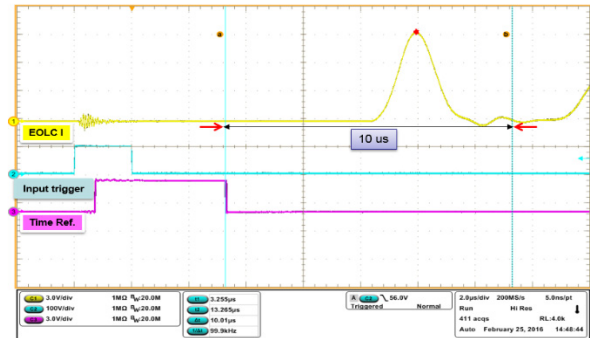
a
b
1
EOLC I
10 us
2
Input trigger
3
Time Ref.

C1 3.0V/div 1MΩ $B_W$:20.0M
C2 100V/div 1MΩ $B_W$:20.0M
C3 3.0V/div 1MΩ $B_W$:20.0M

3.255μs
13.265μs
10.01μs
99.9kHz

A C2 ╲ 56.9V
Triggered Normal

2.0μs/div 200MS/s 5.0ns/pt
Run Hi Res
411 acqs RL:4.0k
Auto February 25, 2016 14:48:44